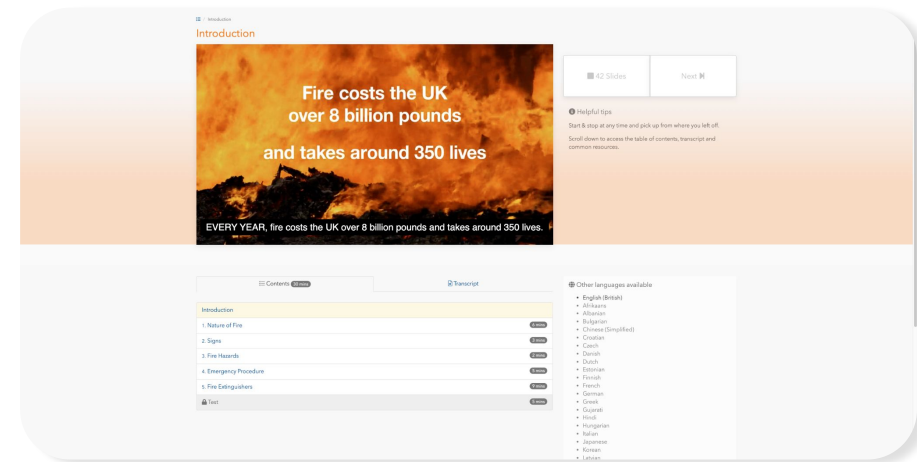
Introduction

Introduction

Fire costs the UK over 8 billion pounds

and takes around 350 lives

EVERY YEAR, fire costs the UK over 8 billion pounds and takes around 350 lives.

42 Slides

Next

Helpful tips

Start & stop at any time and pick up from where you left off.

Scroll down to access the table of contents, transcript and common resources.

Contents 30 mins

Transcript

Introduction

1. Nature of Fire 6 mins

2. Signs 2 mins

3. Fire Hazards 2 mins

4. Emergency Procedure 6 mins

5. Fire Extinguishers 9 mins

Test 5 mins

Other languages available

- English (British)
- Afrikaans
- Albanian
- Bulgarian
- Chinese (Simplified)
- Croatian
- Czech
- Danish
- Dutch
- Estonian
- Finnish
- French
- German
- Greek
- Gujarati
- Hindi
- Hungarian
- Italian
- Japanese
- Korean
- Latvian